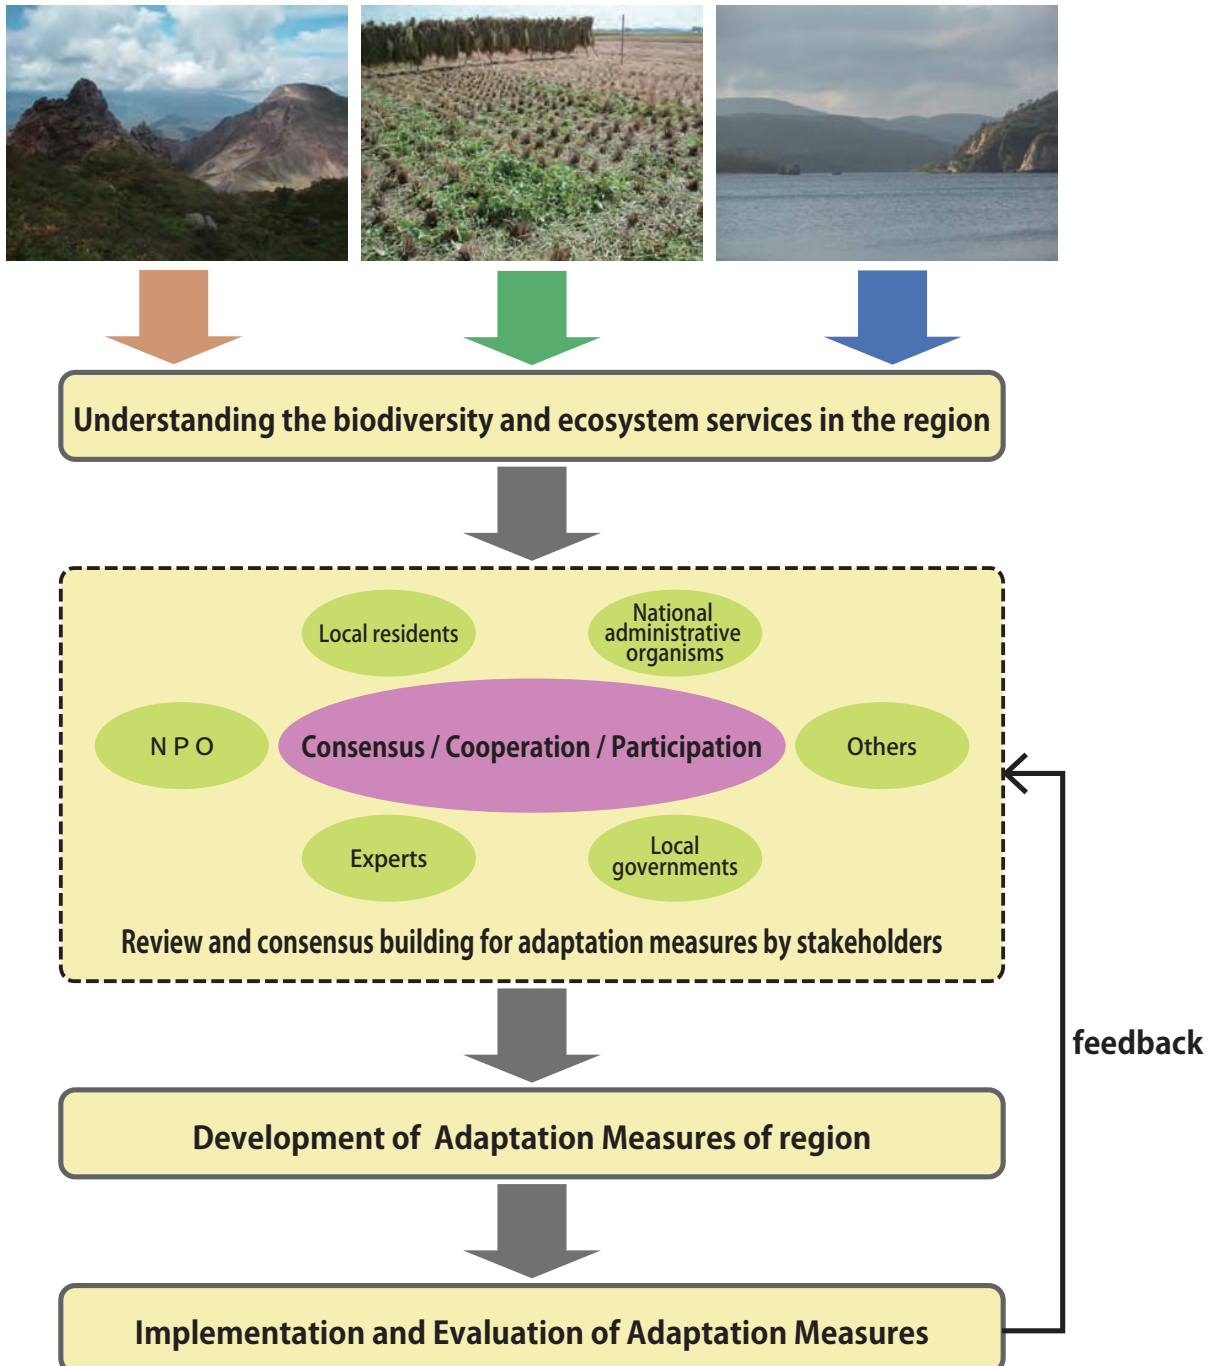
Understanding the biodiversity and ecosystem services in the region

Local residents

National administrative organisms

N P O

Consensus / Cooperation / Participation

Others

Experts

Local governments

Review and consensus building for adaptation measures by stakeholders

feedback

Development of Adaptation Measures of region

Implementation and Evaluation of Adaptation Measures